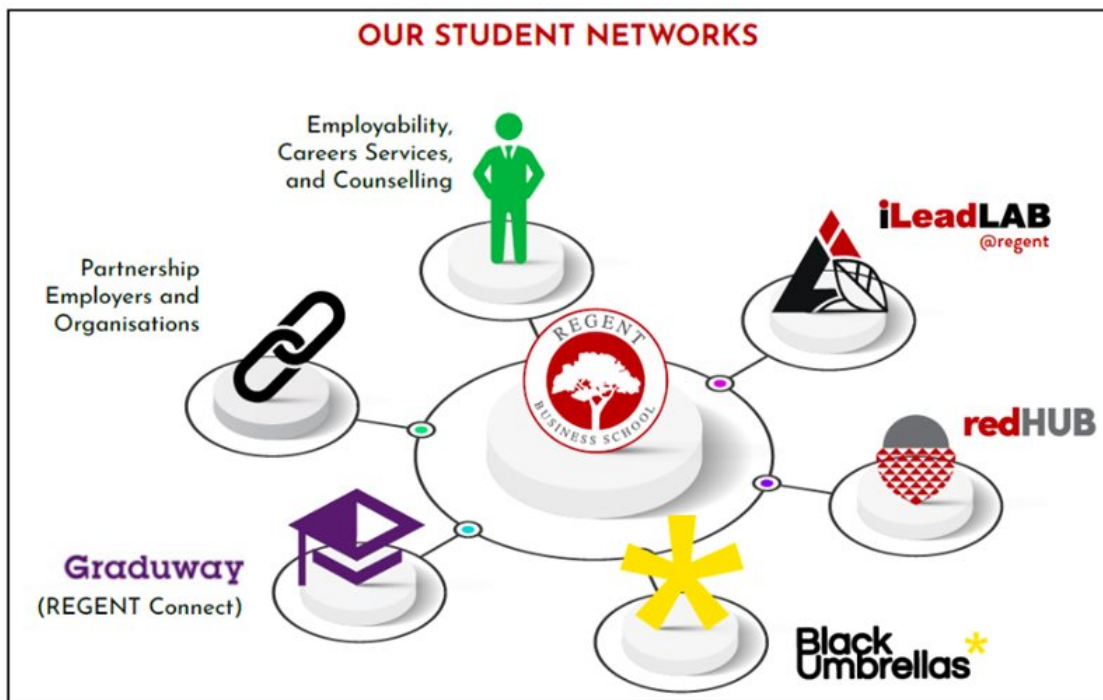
OUR STUDENT NETWORKS

Employability, Careers Services, and Counselling

iLeadLAB
@regent

Partnership Employers and Organisations

REGENT
BUSINESS SCHOOL

redHUB

Graduway
(REGENT Connect)

Black Umbrellas